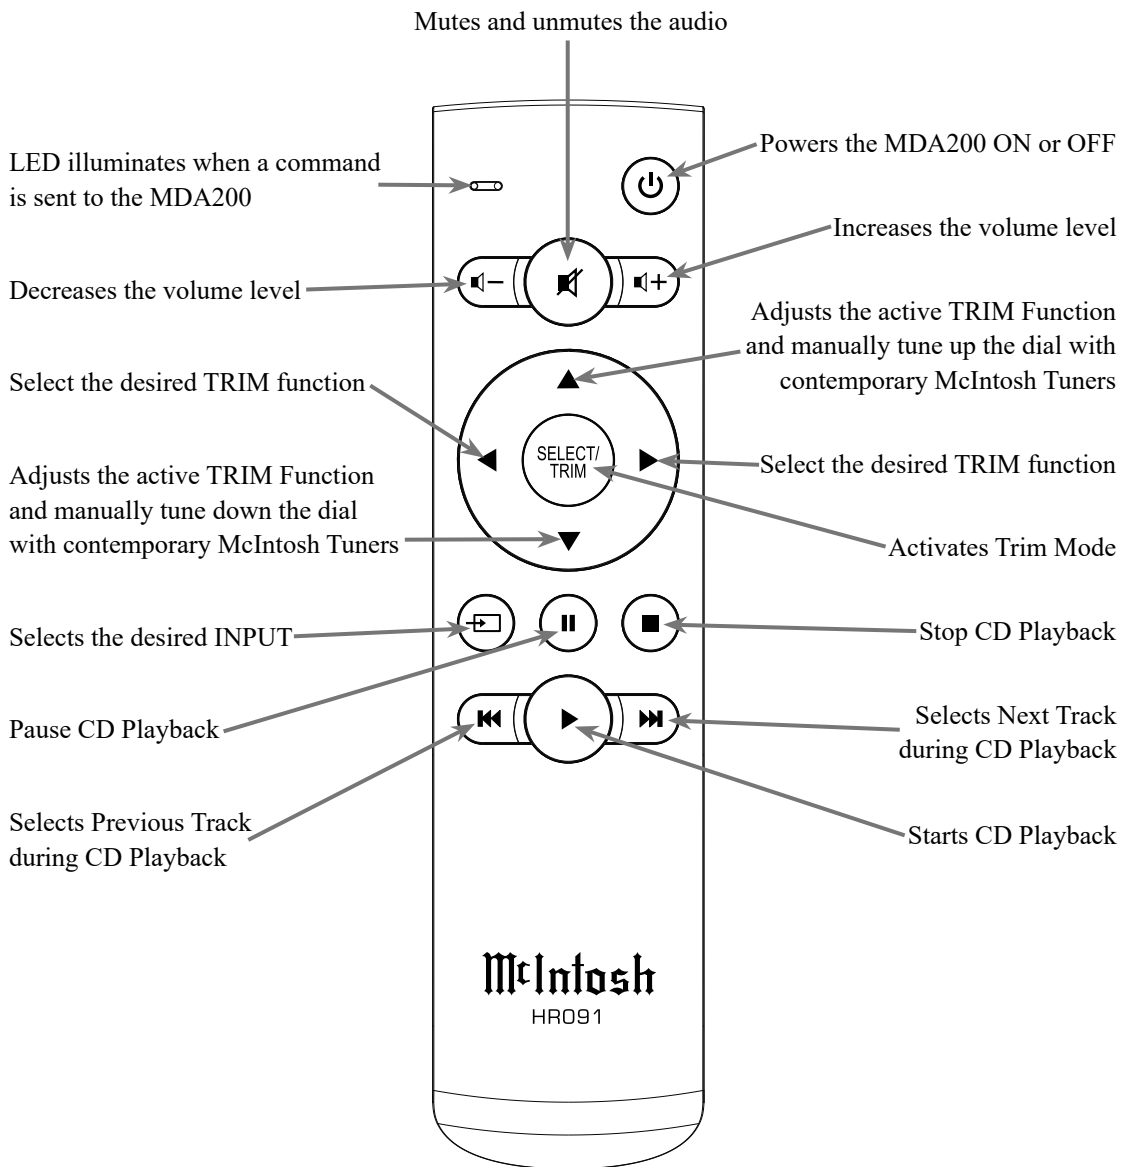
Mutes and unmutes the audio

LED illuminates when a command is sent to the MDA200

Powers the MDA200 ON or OFF

Increases the volume level

Decreases the volume level

Adjusts the active TRIM Function and manually tune up the dial with contemporary McIntosh Tuners

Select the desired TRIM function

SELECT/ TRIM

Select the desired TRIM function

Adjusts the active TRIM Function and manually tune down the dial with contemporary McIntosh Tuners

Activates Trim Mode

Selects the desired INPUT

Stop CD Playback

Pause CD Playback

Selects Next Track during CD Playback

Selects Previous Track during CD Playback

Starts CD Playback

McIntosh

HR091